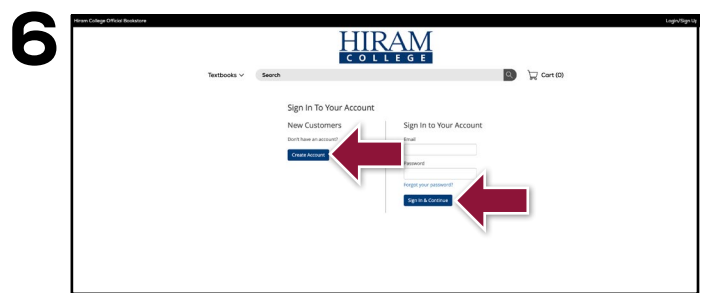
6

Hiram College Official Bookstore

Login/Sign Up

HIRAM
COLLEGE

Textbooks

Search

Cart (0)

Sign In To Your Account

New Customers

Don't have an account?

Create Account

Sign In to Your Account

Email

Password

Forgot your password?

Sign In & Continue